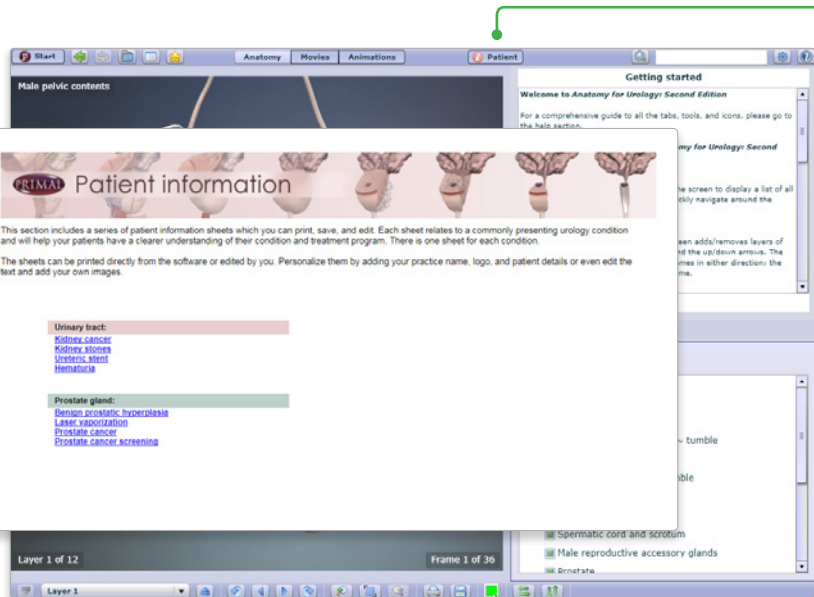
Start

Anatomy | Movies | Animations

Patient

Male pelvic contents

Getting started

Welcome to Anatomy for Urology: Second Edition

For a comprehensive guide to all the tabs, tools, and icons, please go to the help section.

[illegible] Anatomy for Urology: Second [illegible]

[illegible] the screen to display a list of all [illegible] quickly navigate around the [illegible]

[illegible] screen adds/removes layers of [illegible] and the up/down arrows. The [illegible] times in either direction: the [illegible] frame.

PRIMAL Patient information

This section includes a series of patient information sheets which you can print, save, and edit. Each sheet relates to a commonly presenting urology condition and will help your patients have a clearer understanding of their condition and treatment program. There is one sheet for each condition.

The sheets can be printed directly from the software or edited by you. Personalize them by adding your practice name, logo, and patient details or even edit the text and add your own images.

Urinary tract:
Kidney cancer
Kidney stones
Ureteric stent
Hematuria

Prostate gland:
Benign prostatic hyperplasia
Laser vaporization
Prostate cancer
Prostate cancer screening

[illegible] tumble
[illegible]ble

Spermatic cord and scrotum
Male reproductive accessory glands
Prostate

Layer 1 of 12
Frame 1 of 36

Layer 1